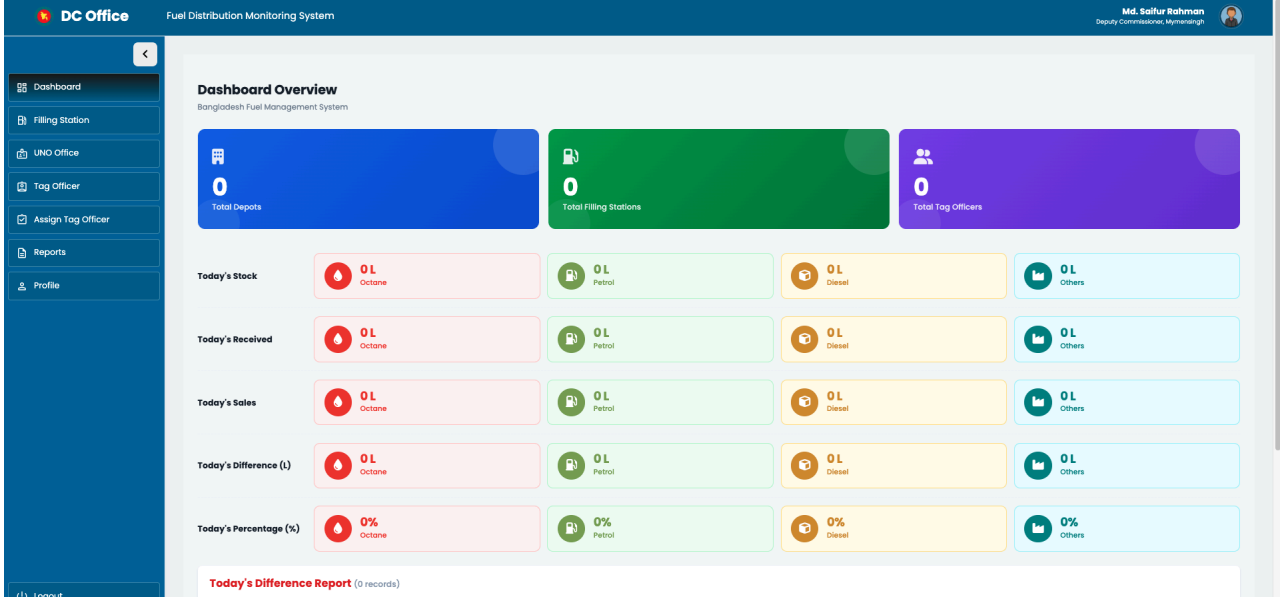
DC Office
Fuel Distribution Monitoring System
Md. Saifur Rahman
Deputy Commissioner, Mymensingh

Dashboard
Filling Station
UNO Office
Tag Officer
Assign Tag Officer
Reports
Profile
Logout

Dashboard Overview
Bangladesh Fuel Management System

0
Total Depots

0
Total Filling Stations

0
Total Tag Officers

| | | | | |
|---|---|---|---|---|
| Today's Stock | 0 L Octane | 0 L Petrol | 0 L Diesel | 0 L Others |
| Today's Received | 0 L Octane | 0 L Petrol | 0 L Diesel | 0 L Others |
| Today's Sales | 0 L Octane | 0 L Petrol | 0 L Diesel | 0 L Others |
| Today's Difference (L) | 0 L Octane | 0 L Petrol | 0 L Diesel | 0 L Others |
| Today's Percentage (%) | 0% Octane | 0% Petrol | 0% Diesel | 0% Others |

Today's Difference Report (0 records)